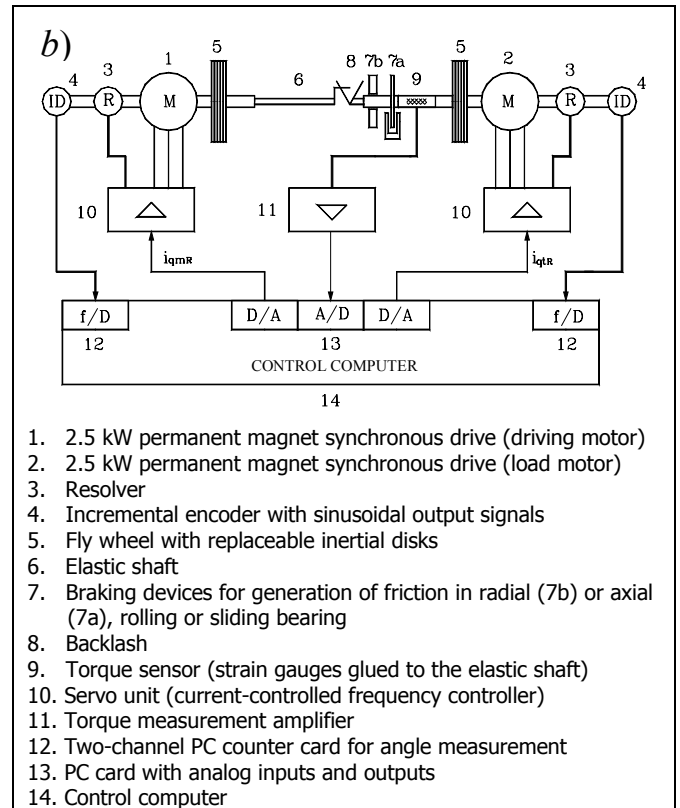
$b$)

4 3 1 5 6 8 7b 7a 9 5 2 3 4

ID R M M R ID

10 11 10

$i_{qmR}$ $i_{qtR}$

f/D D/A A/D D/A f/D

12 13 12

CONTROL COMPUTER

14

1. 2.5 kW permanent magnet synchronous drive (driving motor)
2. 2.5 kW permanent magnet synchronous drive (load motor)
3. Resolver
4. Incremental encoder with sinusoidal output signals
5. Fly wheel with replaceable inertial disks
6. Elastic shaft
7. Braking devices for generation of friction in radial (7b) or axial (7a), rolling or sliding bearing
8. Backlash
9. Torque sensor (strain gauges glued to the elastic shaft)
10. Servo unit (current-controlled frequency controller)
11. Torque measurement amplifier
12. Two-channel PC counter card for angle measurement
13. PC card with analog inputs and outputs
14. Control computer